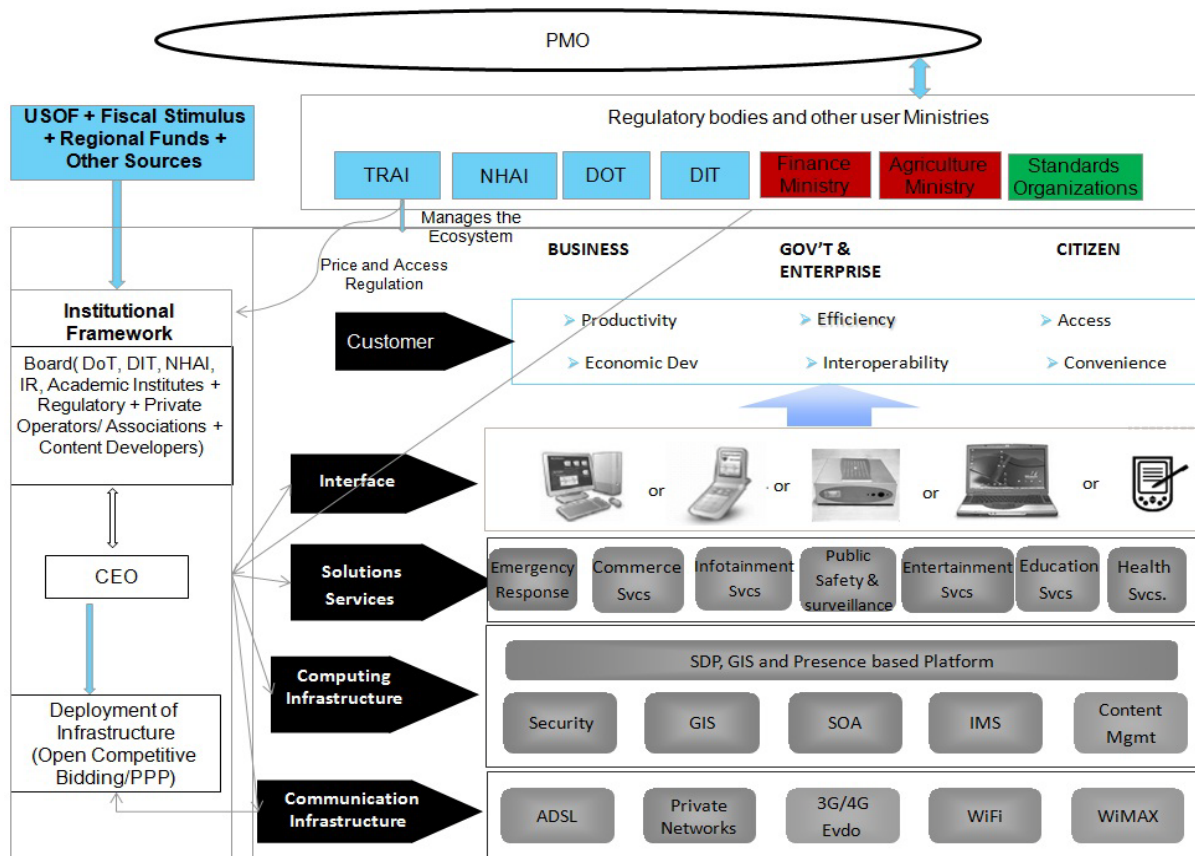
PMO

USOF + Fiscal Stimulus + Regional Funds + Other Sources

Regulatory bodies and other user Ministries

TRAI

NHAI

DOT

DIT

Finance Ministry

Agriculture Ministry

Standards Organizations

Manages the Ecosystem

Price and Access Regulation

Institutional Framework

Board( DoT, DIT, NHAI, IR, Academic Institutes + Regulatory + Private Operators/ Associations + Content Developers)

CEO

Deployment of Infrastructure (Open Competitive Bidding/PPP)

BUSINESS

GOV'T & ENTERPRISE

CITIZEN

Customer

Productivity

Efficiency

Access

Economic Dev

Interoperability

Convenience

Interface

or

or

or

or

Solutions Services

Emergency Response

Commerce Svcs

Infotainment Svcs

Public Safety & surveillance

Entertainment Svcs

Education Svcs

Health Svcs.

Computing Infrastructure

SDP, GIS and Presence based Platform

Security

GIS

SOA

IMS

Content Mgmt

Communication Infrastructure

ADSL

Private Networks

3G/4G Evdo

WiFi

WiMAX